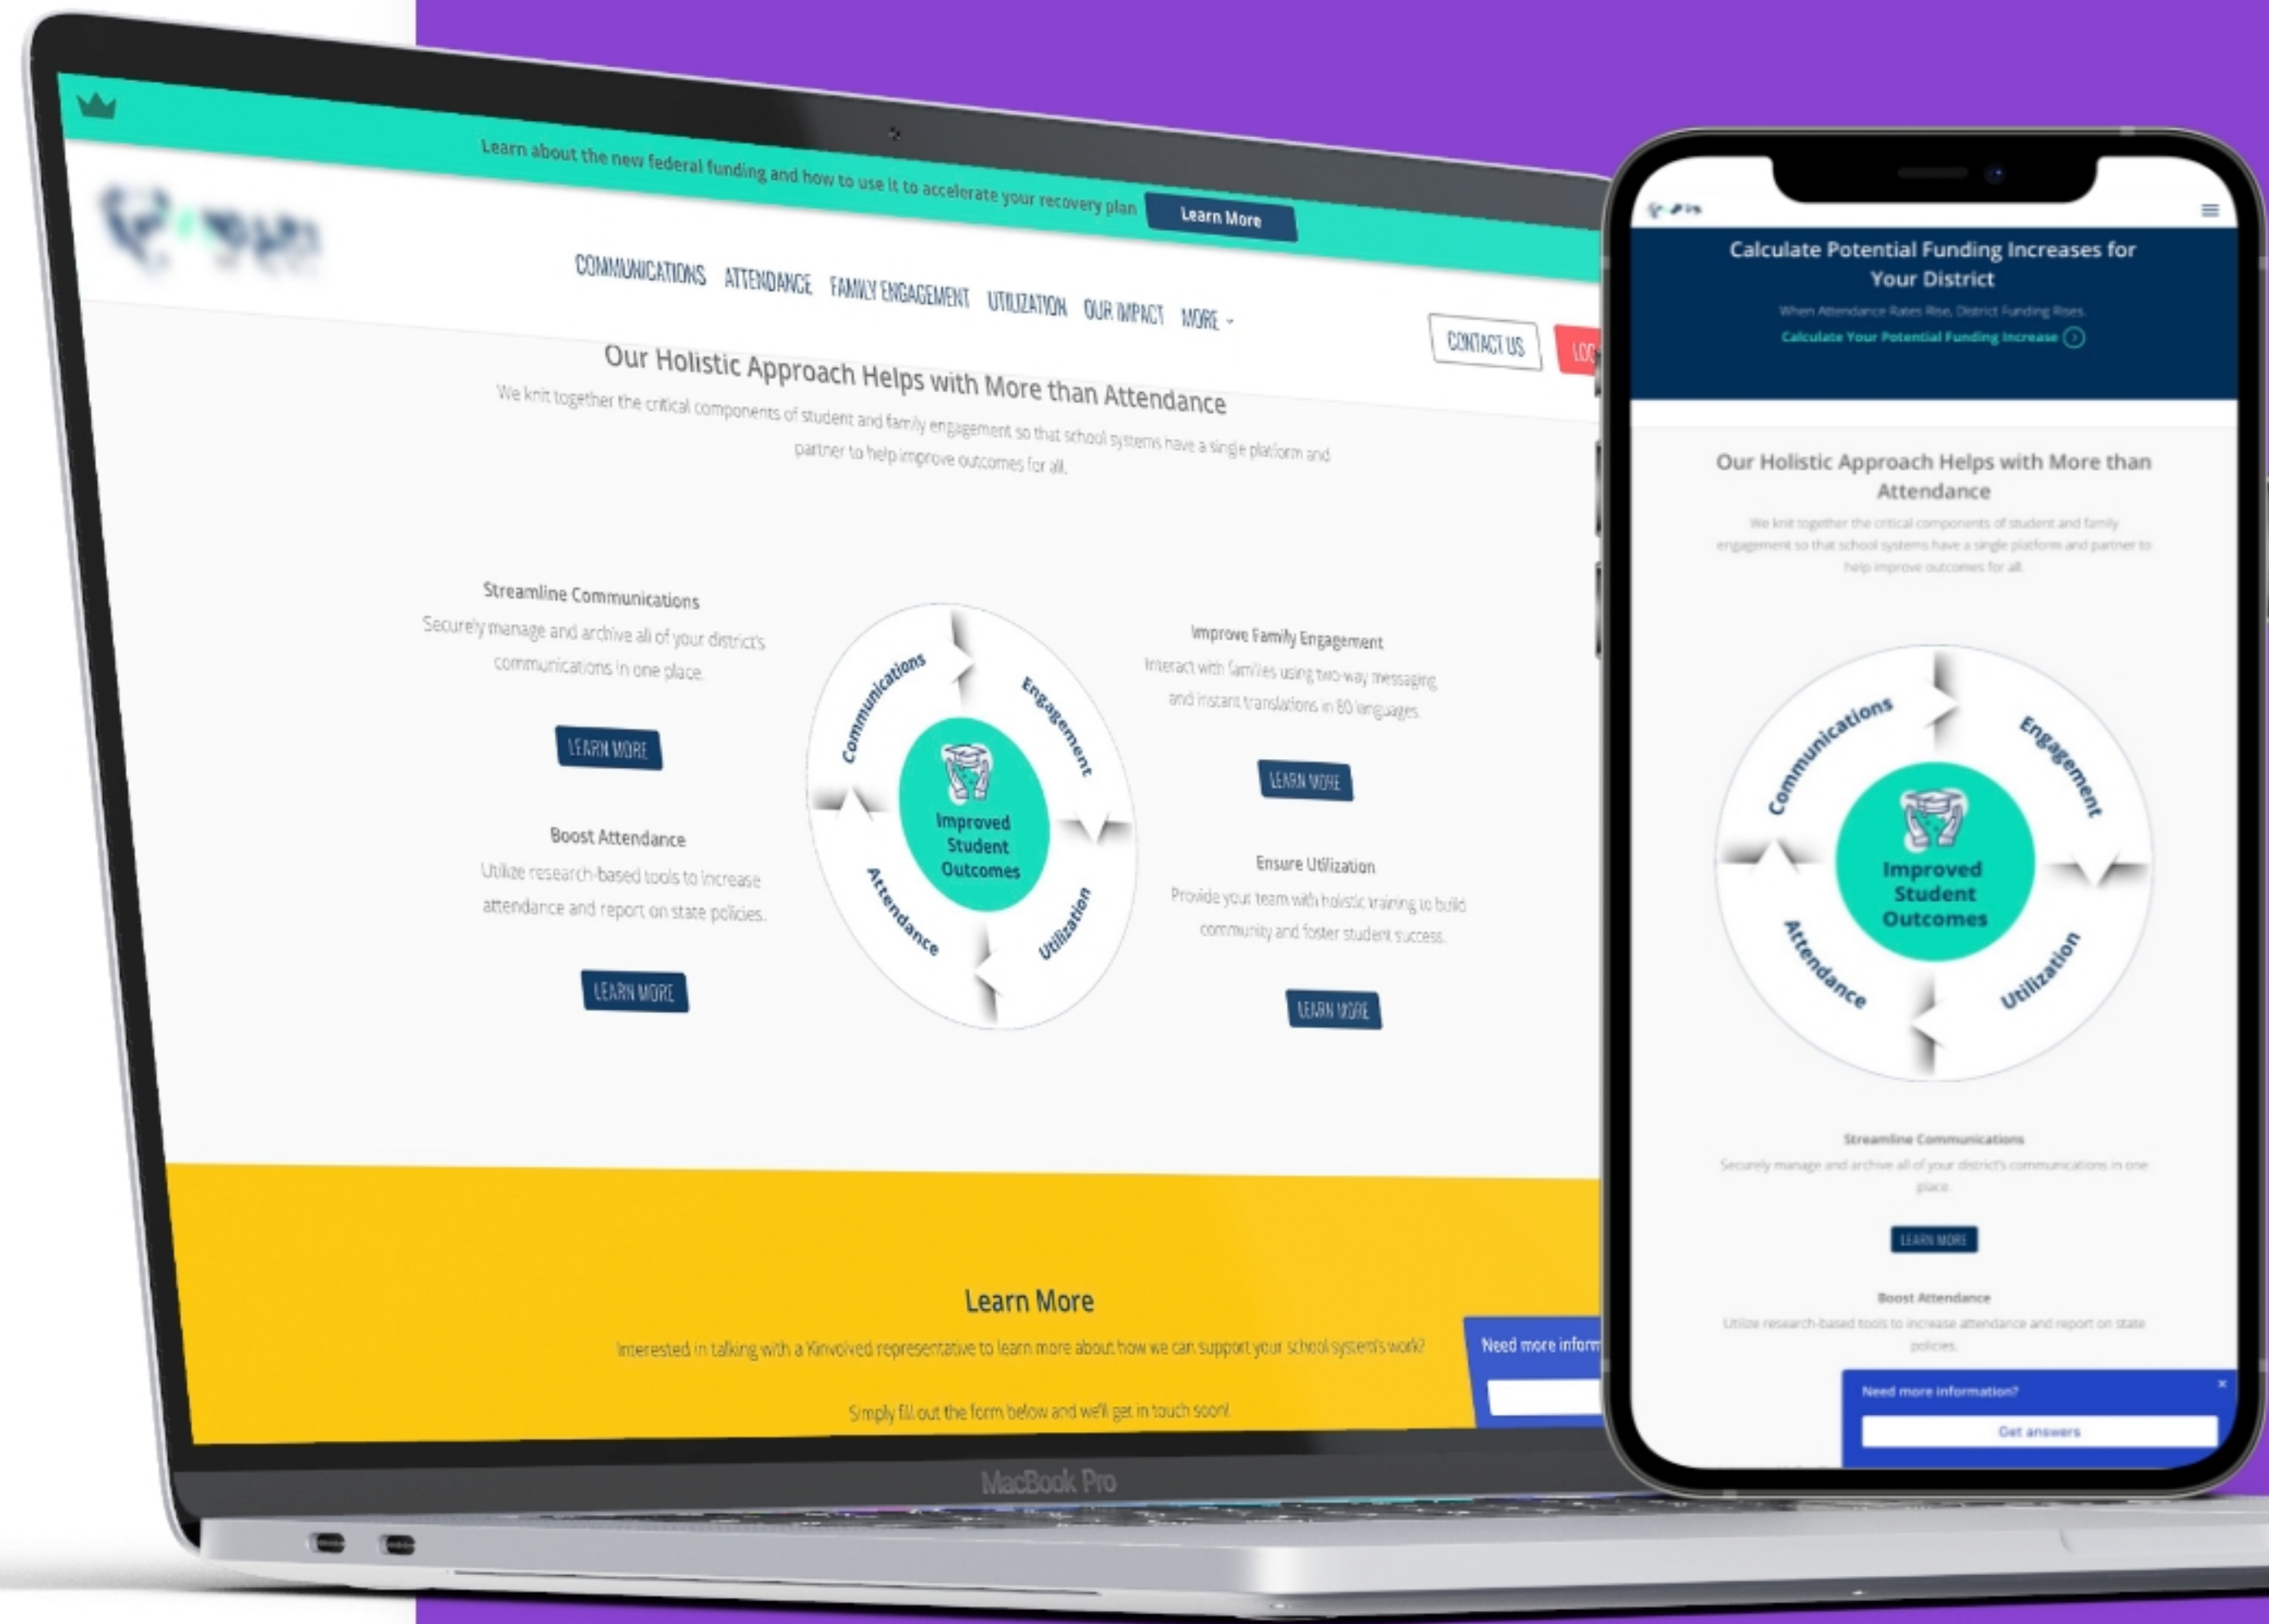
Learn about the new federal funding and how to use it to accelerate your recovery plan Learn More

COMMUNICATIONS ATTENDANCE FAMILY ENGAGEMENT UTILIZATION OUR IMPACT MORE

CONTACT US LOG

Our Holistic Approach Helps with More than Attendance

We knit together the critical components of student and family engagement so that school systems have a single platform and partner to help improve outcomes for all.

Streamline Communications

Securely manage and archive all of your district's communications in one place.

LEARN MORE

Boost Attendance

Utilize research-based tools to increase attendance and report on state policies.

LEARN MORE

Communications Engagement Improved Student Outcomes Attendance Utilization

Improve Family Engagement

Interact with families using two-way messaging and instant translations in 80 languages.

LEARN MORE

Ensure Utilization

Provide your team with holistic training to build community and foster student success.

LEARN MORE

Learn More

Interested in talking with a Kinvolved representative to learn more about how we can support your school system's work?

Simply fill out the form below and we'll get in touch soon!

Need more inform

MacBook Pro

Calculate Potential Funding Increases for Your District

When Attendance Rates Rise, District Funding Rises.

Calculate Your Potential Funding Increase

Our Holistic Approach Helps with More than Attendance

We knit together the critical components of student and family engagement so that school systems have a single platform and partner to help improve outcomes for all.

Communications Engagement Improved Student Outcomes Attendance Utilization

Streamline Communications

Securely manage and archive all of your district's communications in one place.

LEARN MORE

Boost Attendance

Utilize research-based tools to increase attendance and report on state policies.

Need more information?

Get answers